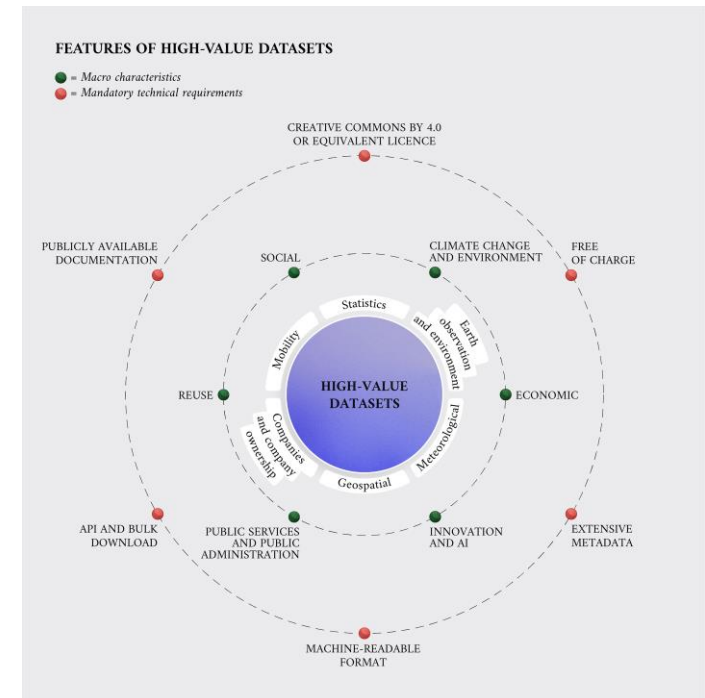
FEATURES OF HIGH-VALUE DATASETS

= Macro characteristics
= Mandatory technical requirements

CREATIVE COMMONS BY 4.0 OR EQUIVALENT LICENCE

PUBLICLY AVAILABLE DOCUMENTATION

FREE OF CHARGE

SOCIAL

CLIMATE CHANGE AND ENVIRONMENT

Statistics

Mobility

Earth observation and environment

REUSE

HIGH-VALUE DATASETS

ECONOMIC

Companies and company ownership

Meteorological

Geospatial

API AND BULK DOWNLOAD

PUBLIC SERVICES AND PUBLIC ADMINISTRATION

INNOVATION AND AI

EXTENSIVE METADATA

MACHINE-READABLE FORMAT